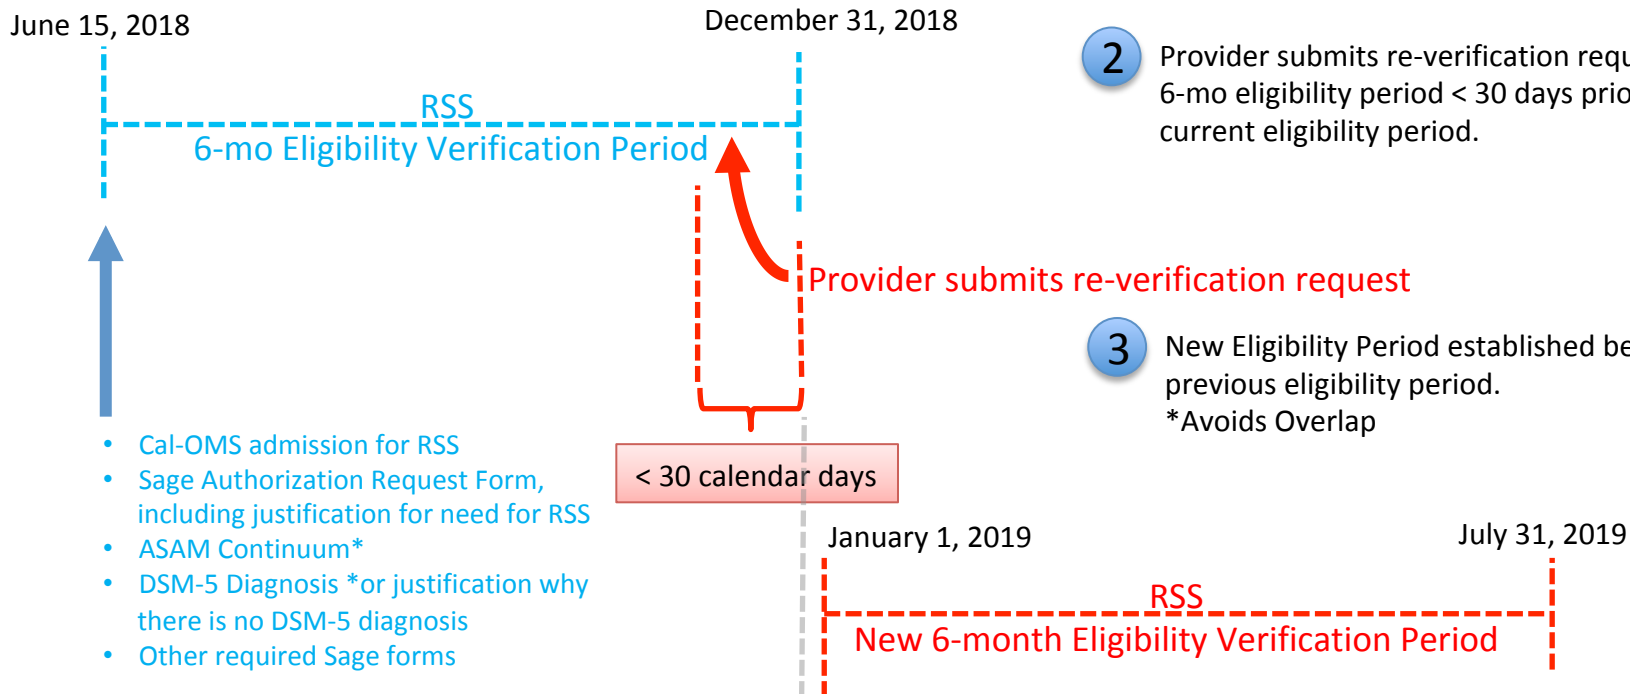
June 15, 2018

December 31, 2018

2 Provider submits re-verification requ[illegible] 6-mo eligibility period < 30 days prio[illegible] current eligibility period.

RSS

6-mo Eligibility Verification Period

Provider submits re-verification request

3 New Eligibility Period established be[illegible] previous eligibility period. *Avoids Overlap

- Cal-OMS admission for RSS
- Sage Authorization Request Form, including justification for need for RSS
- ASAM Continuum*
- DSM-5 Diagnosis *or justification why there is no DSM-5 diagnosis
- Other required Sage forms

< 30 calendar days

January 1, 2019

July 31, 2019

RSS

New 6-month Eligibility Verification Period